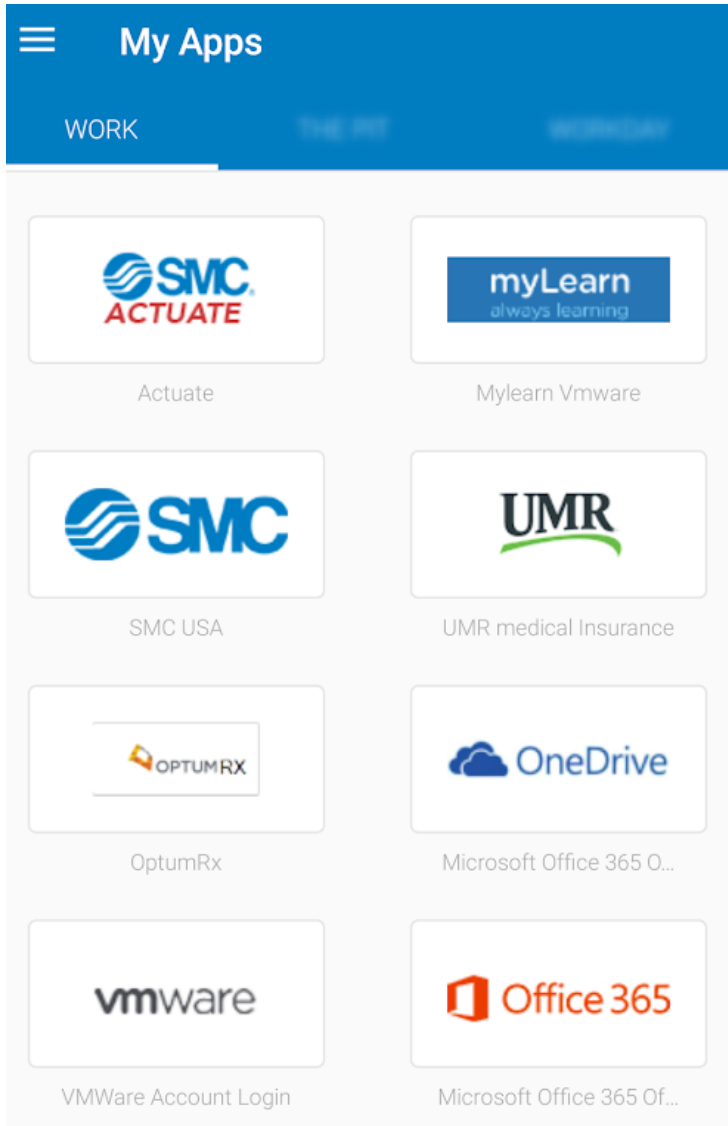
My Apps

WORK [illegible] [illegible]

SMC ACTUATE

Actuate

myLearn always learning

Mylearn Vmware

SMC

SMC USA

UMR

UMR medical Insurance

OPTUMRX

OptumRx

OneDrive

Microsoft Office 365 O...

vmware

VMWare Account Login

Office 365

Microsoft Office 365 Of...